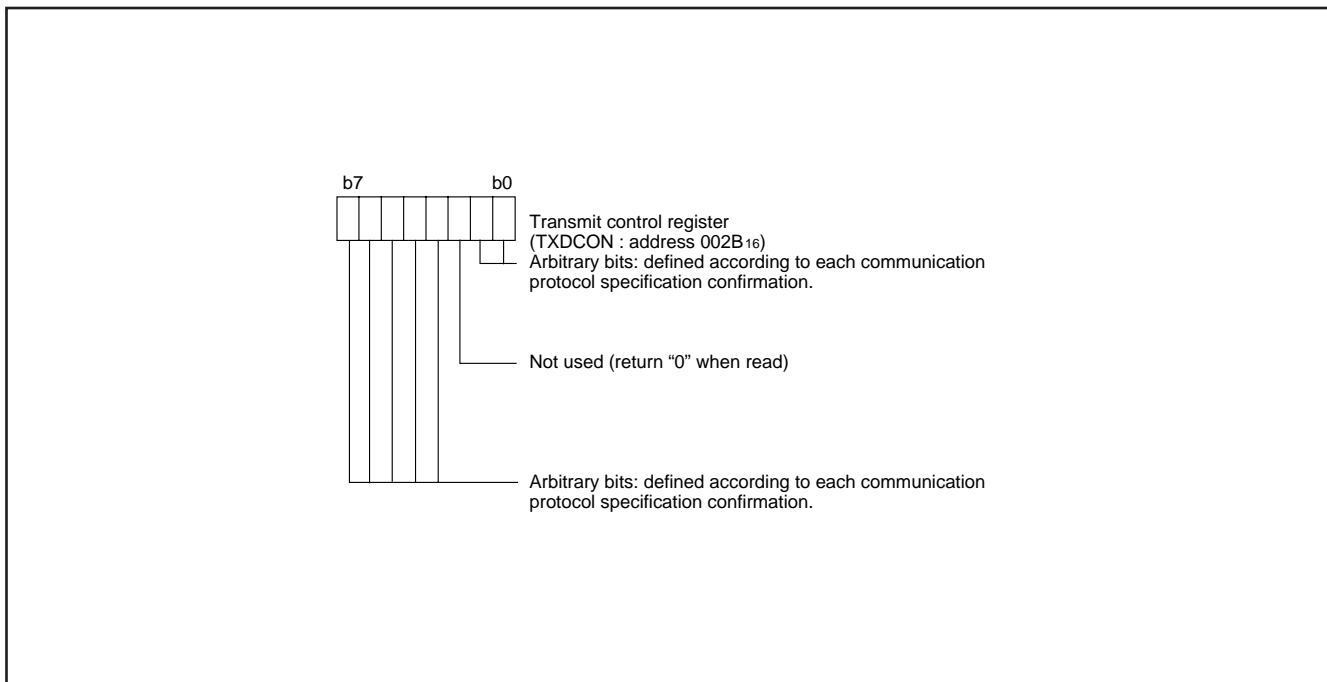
b7

b0

Transmit control register
(TXDCON : address 002B$_{16}$)

Arbitrary bits: defined according to each communication protocol specification confirmation.

Not used (return “0” when read)

Arbitrary bits: defined according to each communication protocol specification confirmation.